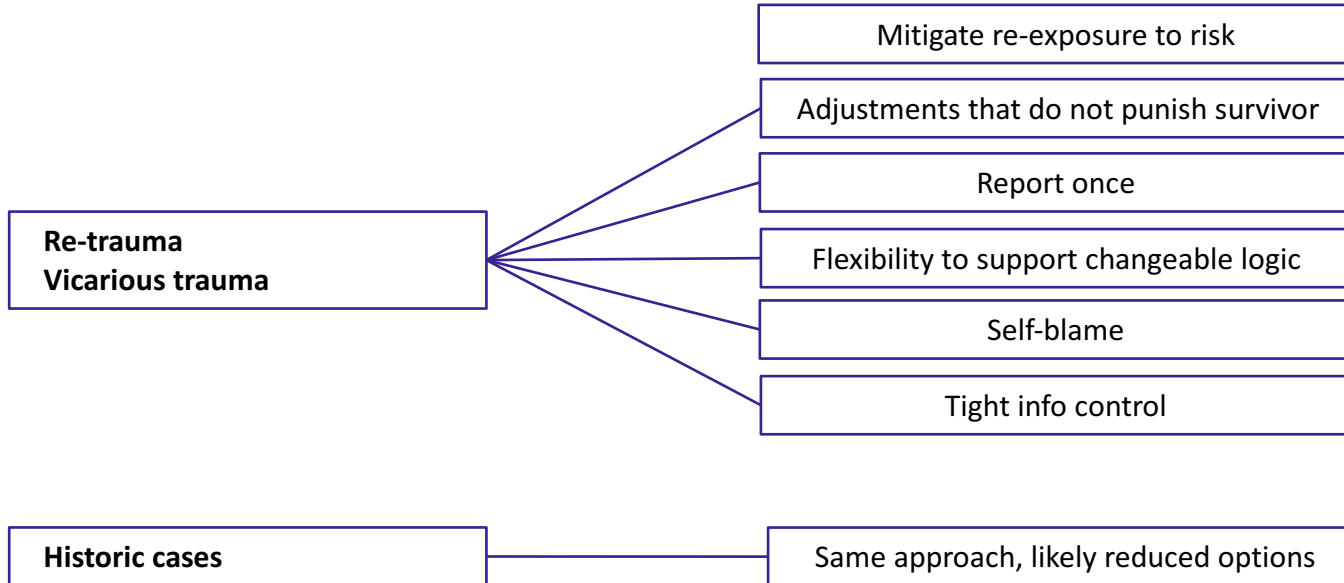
Mitigate re-exposure to risk

Re-trauma
Vicarious trauma

Adjustments that do not punish survivor

Report once

Flexibility to support changeable logic

Self-blame

Tight info control

Historic cases

Same approach, likely reduced options